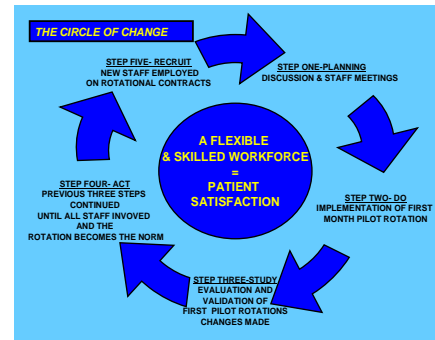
THE CIRCLE OF CHANGE

STEP ONE- PLANNING
DISCUSSION & STAFF MEETINGS

STEP TWO- DO
IMPLEMENTATION OF FIRST MONTH PILOT ROTATION

STEP THREE-STUDY
EVALUATION AND VALIDATION OF FIRST PILOT ROTATIONS CHANGES MADE

STEP FOUR- ACT
PREVIOUS THREE STEPS CONTINUED UNTIL ALL STAFF INVOVED AND THE ROTATION BECOMES THE NORM

STEP FIVE- RECRUIT
NEW STAFF EMPLOYED ON ROTATIONAL CONTRACTS

A FLEXIBLE & SKILLED WORKFORCE
=
PATIENT SATISFACTION